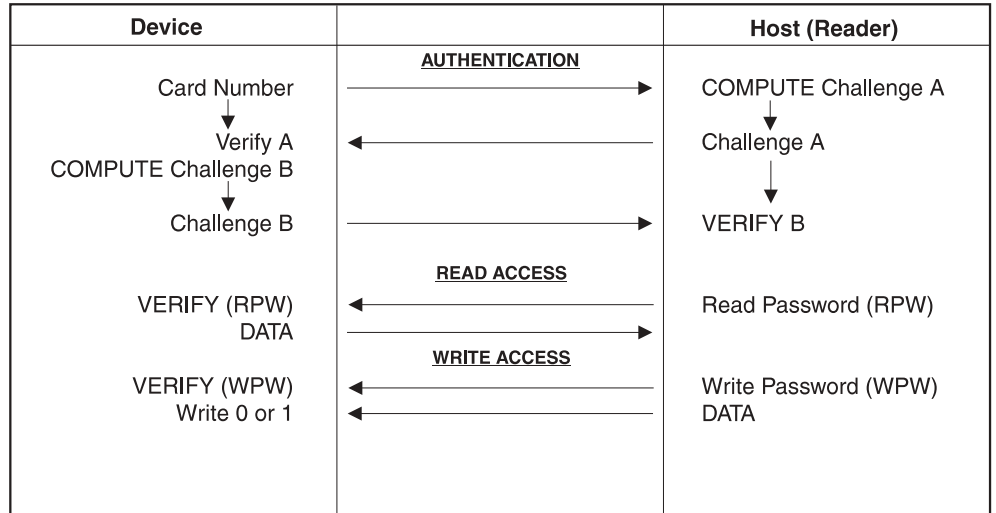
| Device | | Host (Reader) |
|---|---|---|
| | AUTHENTICATION | |
| Card Number | | COMPUTE Challenge A |
| Verify A | | Challenge A |
| COMPUTE Challenge B | | |
| Challenge B | | VERIFY B |
| | READ ACCESS | |
| VERIFY (RPW) | | Read Password (RPW) |
| DATA | | |
| | WRITE ACCESS | |
| VERIFY (WPW) | | Write Password (WPW) |
| Write 0 or 1 | | DATA |